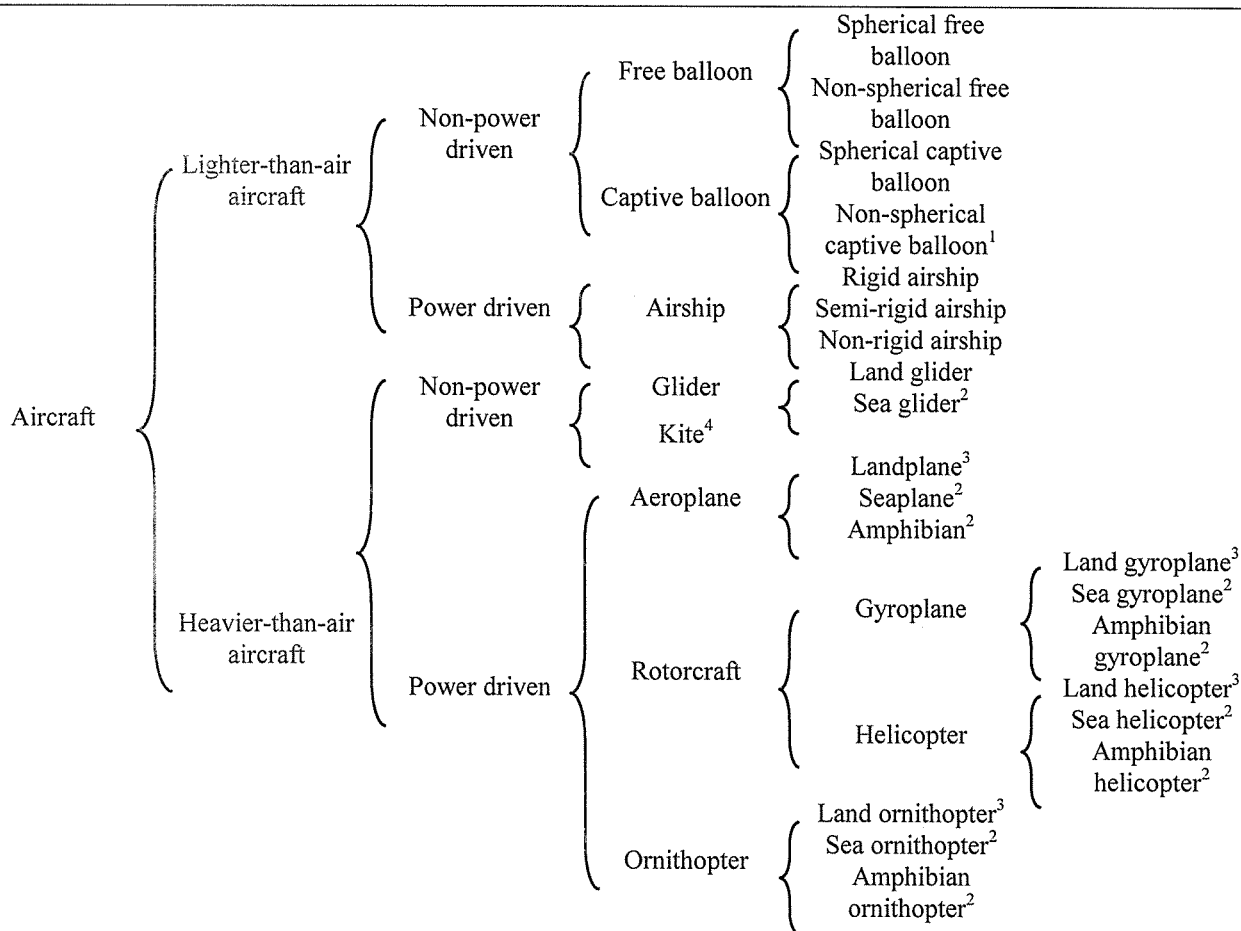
Aircraft

Lighter-than-air aircraft

Non-power driven

Free balloon

Spherical free balloon

Non-spherical free balloon

Captive balloon

Spherical captive balloon

Non-spherical captive balloon$^1$

Power driven

Airship

Rigid airship

Semi-rigid airship

Non-rigid airship

Heavier-than-air aircraft

Non-power driven

Glider

Land glider

Sea glider$^2$

Kite$^4$

Power driven

Aeroplane

Landplane$^3$

Seaplane$^2$

Amphibian$^2$

Rotorcraft

Gyroplane

Land gyroplane$^3$

Sea gyroplane$^2$

Amphibian gyroplane$^2$

Helicopter

Land helicopter$^3$

Sea helicopter$^2$

Amphibian helicopter$^2$

Ornithopter

Land ornithopter$^3$

Sea ornithopter$^2$

Amphibian ornithopter$^2$